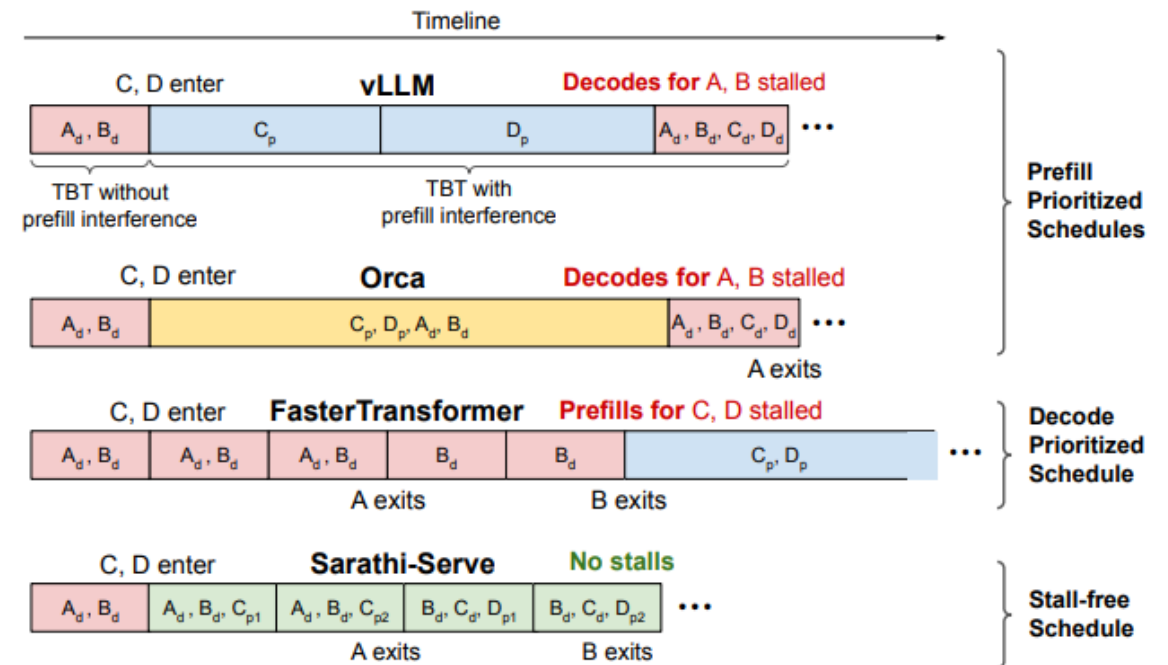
Timeline

C, D enter **vLLM** Decodes for A, B stalled

$A_d$, $B_d$ | $C_p$ | $D_p$ | $A_d$, $B_d$, $C_d$, $D_d$ ...

TBT without prefill interference

TBT with prefill interference

Prefill Prioritized Schedules

C, D enter **Orca** Decodes for A, B stalled

$A_d$, $B_d$ | $C_p$, $D_p$, $A_d$, $B_d$ | $A_d$, $B_d$, $C_d$, $D_d$ ...

A exits

C, D enter **FasterTransformer** Prefills for C, D stalled

$A_d$, $B_d$ | $A_d$, $B_d$ | $A_d$, $B_d$ | $B_d$ | $B_d$ | $C_p$, $D_p$ ...

A exits B exits

Decode Prioritized Schedule

C, D enter **Sarathi-Serve** No stalls

$A_d$, $B_d$ | $A_d$, $B_d$, $C_{p1}$ | $A_d$, $B_d$, $C_{p2}$ | $B_d$, $C_d$, $D_{p1}$ | $B_d$, $C_d$, $D_{p2}$ ...

A exits B exits

Stall-free Schedule